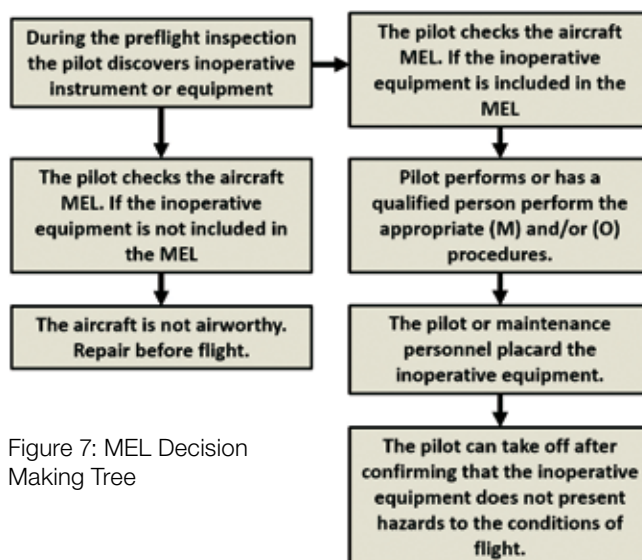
During the preflight inspection the pilot discovers inoperative instrument or equipment

The pilot checks the aircraft MEL. If the inoperative equipment is not included in the MEL

The aircraft is not airworthy. Repair before flight.

The pilot checks the aircraft MEL. If the inoperative equipment is included in the MEL

Pilot performs or has a qualified person perform the appropriate (M) and/or (O) procedures.

The pilot or maintenance personnel placard the inoperative equipment.

The pilot can take off after confirming that the inoperative equipment does not present hazards to the conditions of flight.

Figure 7: MEL Decision Making Tree